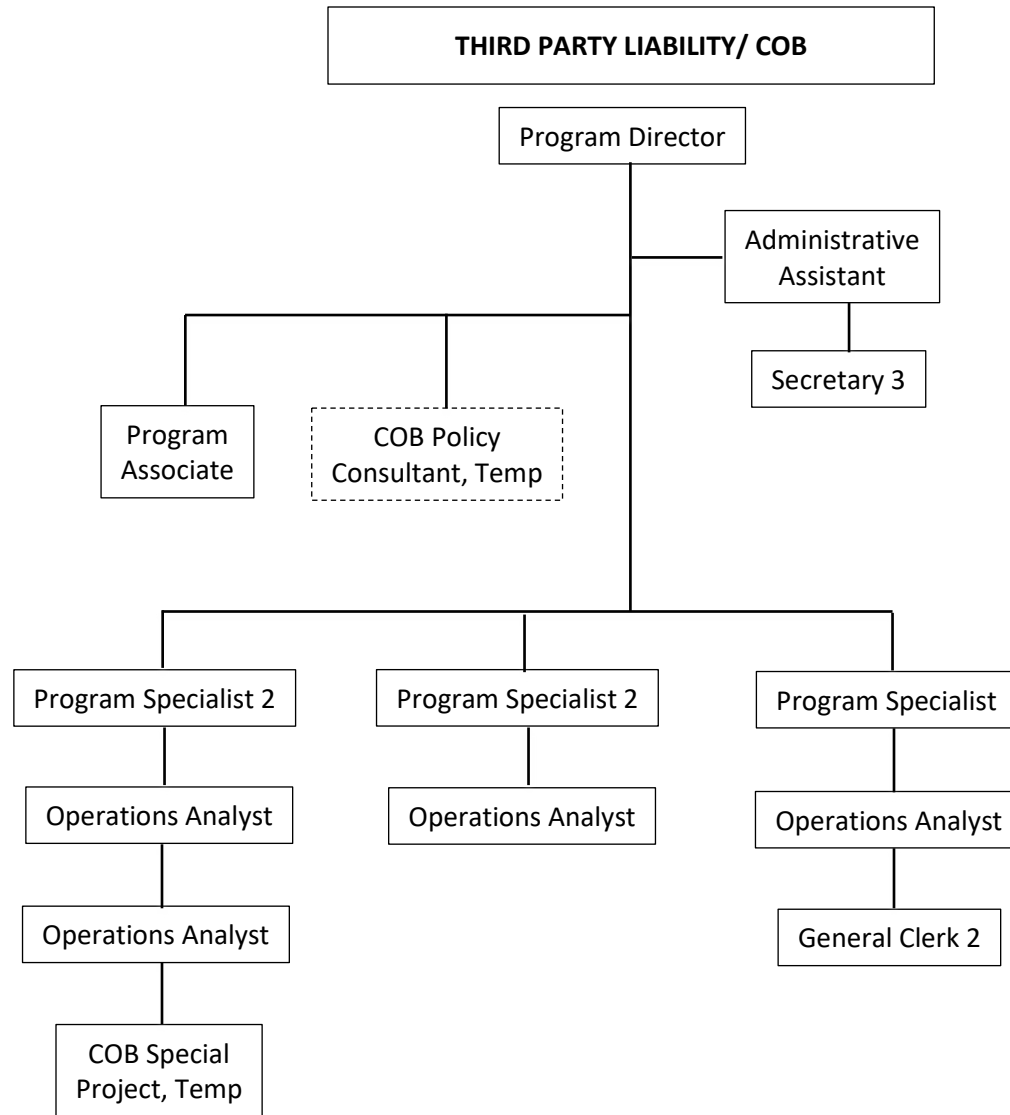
THIRD PARTY LIABILITY/ COB

Program Director

Administrative Assistant

Secretary 3

Program Associate

COB Policy Consultant, Temp

Program Specialist 2

Operations Analyst

Operations Analyst

COB Special Project, Temp

Program Specialist 2

Operations Analyst

Program Specialist

Operations Analyst

General Clerk 2